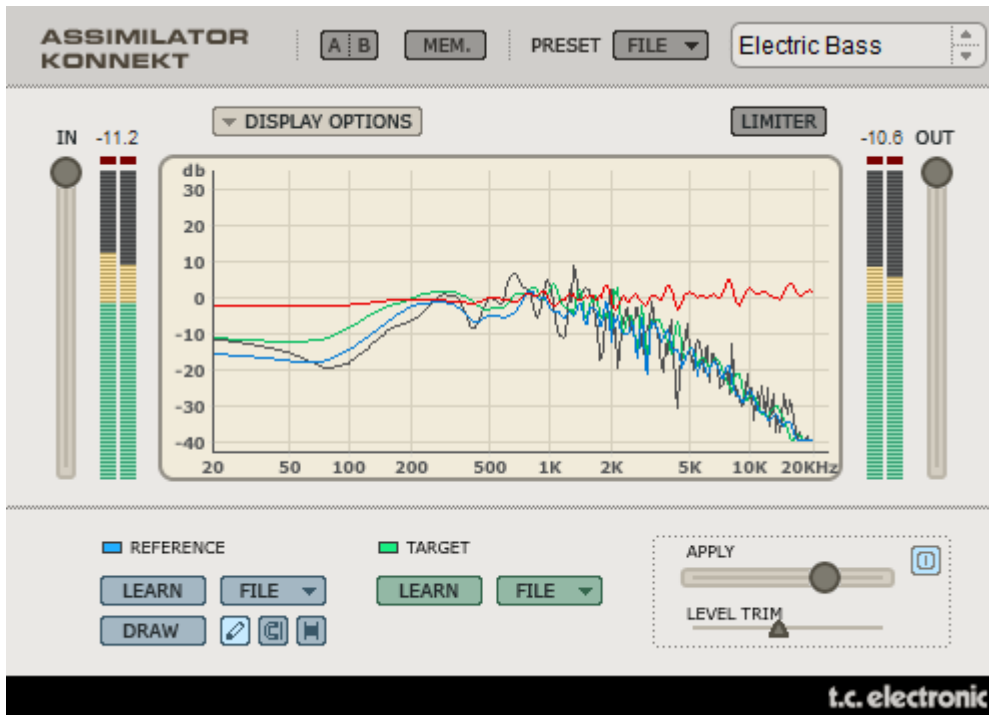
ASSIMILATOR KONNEKT

A B

MEM.

PRESET FILE

Electric Bass

DISPLAY OPTIONS

LIMITER

IN -11.2

-10.6 OUT

db
30
20
10
0
-10
-20
-30
-40

20 50 100 200 500 1K 2K 5K 10K 20KHz

REFERENCE

LEARN FILE

DRAW

TARGET

LEARN FILE

APPLY

LEVEL TRIM

t.c. electronic